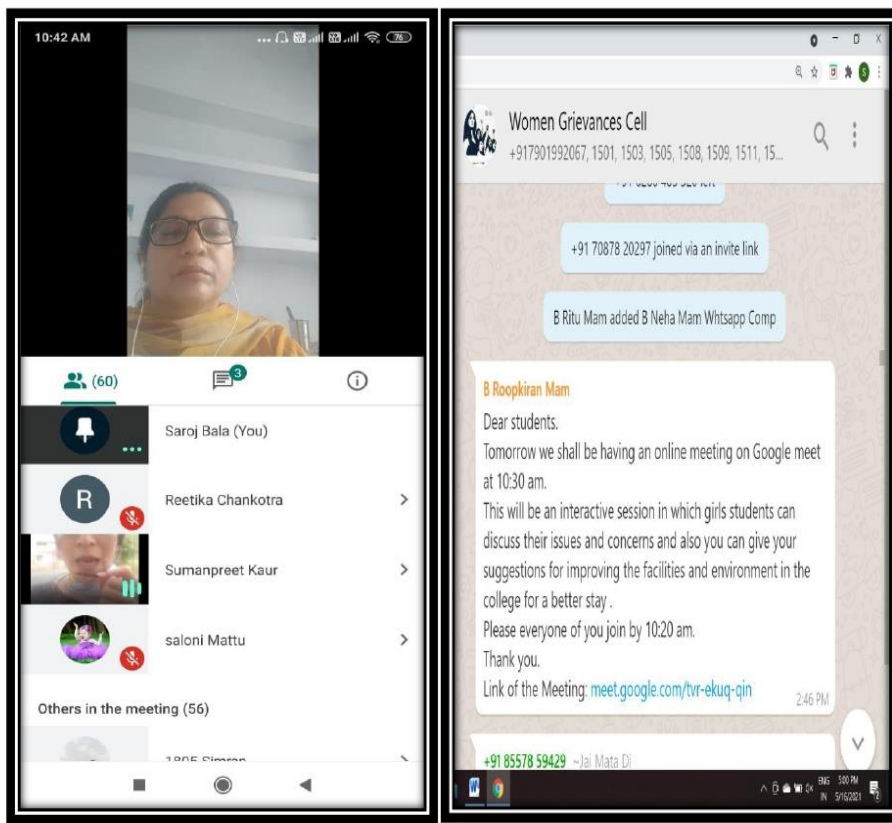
10:42 AM

76

(60)

3

Saroj Bala (You)

R

Reetika Chankotra

Sumanpreet Kaur

saloni Mattu

Others in the meeting (56)

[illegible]

Women Grievances Cell
+917901992067, 1501, 1503, 1505, 1508, 1509, 1511, 15...

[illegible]

+91 70878 20297 joined via an invite link

B Ritu Mam added B Neha Mam Whtsapp Comp

B Roopkiran Mam
Dear students.
Tomorrow we shall be having an online meeting on Google meet at 10:30 am.
This will be an interactive session in which girls students can discuss their issues and concerns and also you can give your suggestions for improving the facilities and environment in the college for a better stay .
Please everyone of you join by 10:20 am.
Thank you.
Link of the Meeting: meet.google.com/tvr-ekuq-qin
2:46 PM

+91 85578 59429 ~Jai Mata Di

ENG IN 3:00 PM 5/16/2021